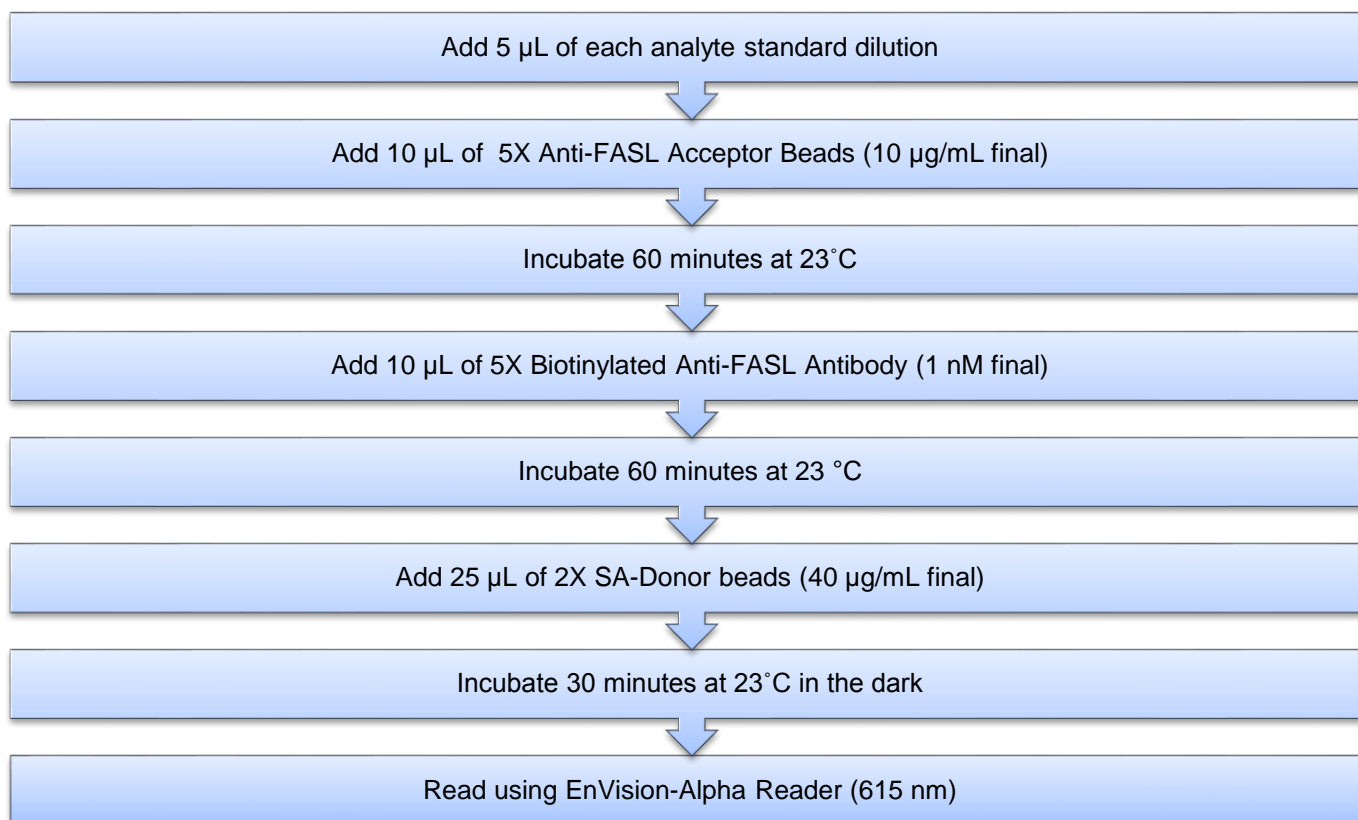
Add 5 µL of each analyte standard dilution

Add 10 µL of 5X Anti-FASL Acceptor Beads (10 µg/mL final)

Incubate 60 minutes at 23˚C

Add 10 µL of 5X Biotinylated Anti-FASL Antibody (1 nM final)

Incubate 60 minutes at 23 °C

Add 25 µL of 2X SA-Donor beads (40 µg/mL final)

Incubate 30 minutes at 23˚C in the dark

Read using EnVision-Alpha Reader (615 nm)